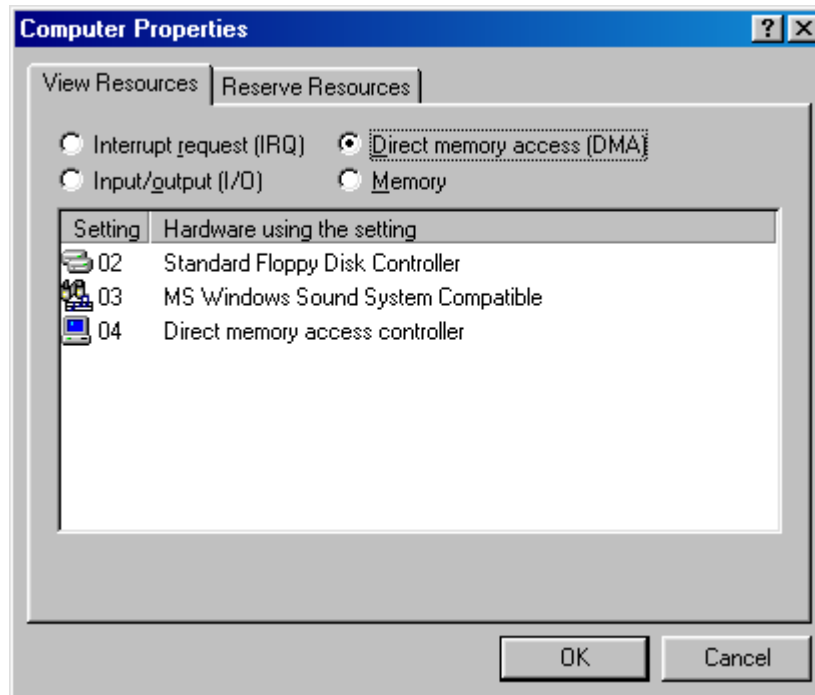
Computer Properties

?

View Resources

Reserve Resources

Interrupt request (IRQ)

Direct memory access (DMA)

Input/output (I/O)

Memory

| Setting | Hardware using the setting |
|---|---|
| 02 | Standard Floppy Disk Controller |
| 03 | MS Windows Sound System Compatible |
| 04 | Direct memory access controller |

OK

Cancel